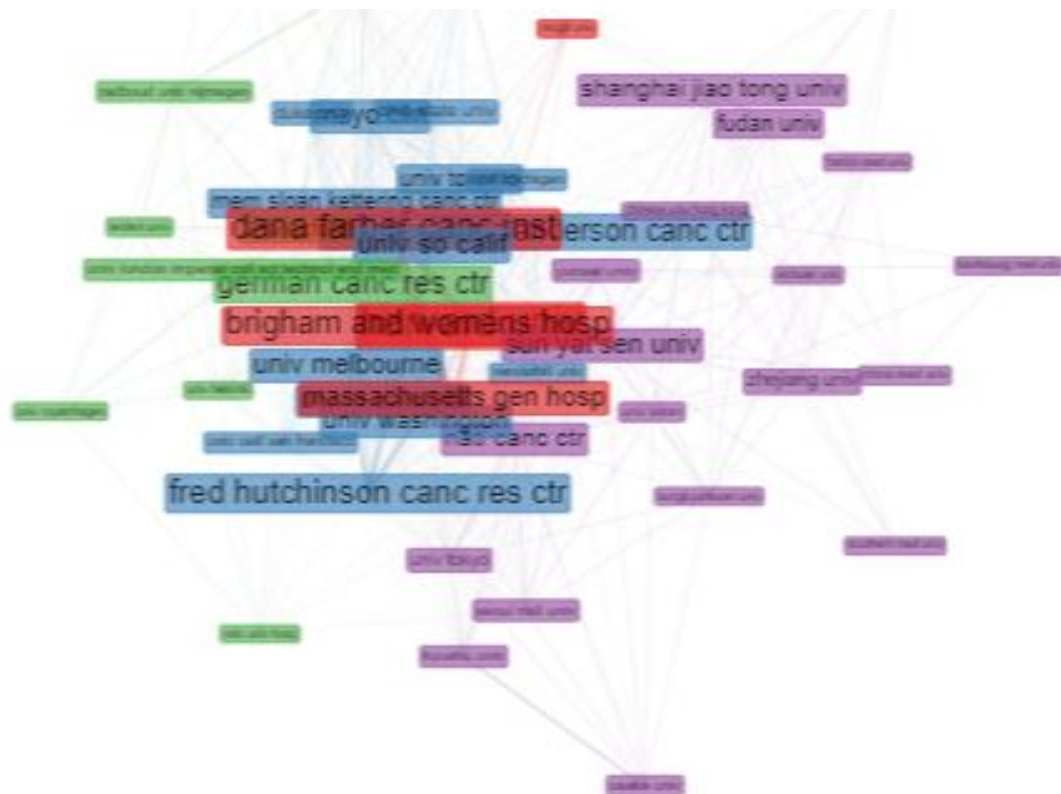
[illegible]
shanghai jiao tong univ
radboud univ nijmegen
mayo
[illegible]
fudan univ
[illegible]
univ to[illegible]
mem sloan kettering canc ctr
dana farber canc inst
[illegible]erson canc ctr
univ so calif
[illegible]
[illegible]
german canc res ctr
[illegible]
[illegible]
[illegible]
brigham and womens hosp
sun yat sen univ
univ melbourne
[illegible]
zhejiang univ
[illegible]
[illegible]
massachusetts gen hosp
univ washington
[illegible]
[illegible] canc ctr
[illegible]
fred hutchinson canc res ctr
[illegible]
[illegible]
univ tokyo
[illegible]
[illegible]
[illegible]
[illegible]